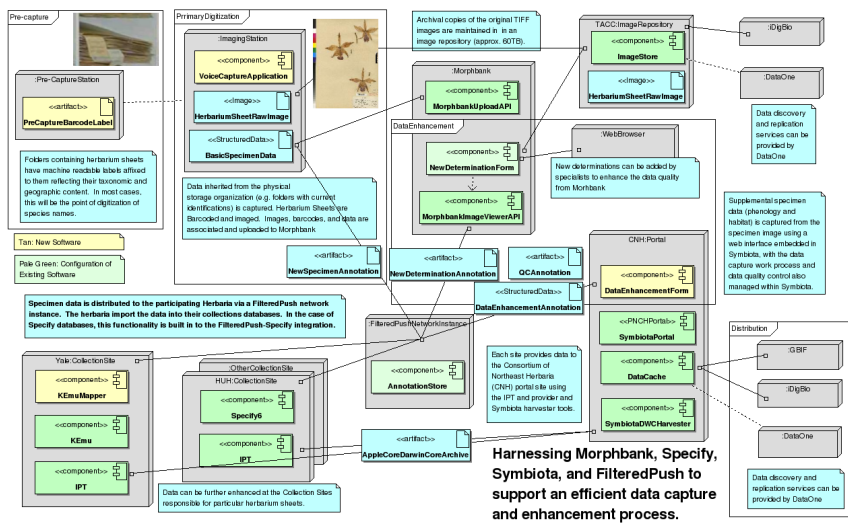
Pre-capture

:Pre-CaptureStation

<<artifact>>
PreCaptureBarcodeLabel

Folders containing herbarium sheets have machine readable labels affixed to them reflecting their taxonomic and geographic content. In most cases, this will be the point of digitization of species names.

Tan: New Software

Pale Green: Configuration of Existing Software

PrimaryDigitization

:ImagingStation

<<component>>
VoiceCaptureApplication

<<Image>>
HerbariumSheetRawImage

<<StructuredData>>
BasicSpecimenData

Data inherited from the physical storage organization (e.g. folders with current identifications) is captured. Herbarium Sheets are Barcoded and imaged. Images, barcodes, and data are associated and uploaded to Morphbank

<<artifact>>
NewSpecimenAnnotation

Archival copies of the original TIFF images are maintained in an image repository (approx. 60TB).

:Morphbank

<<component>>
MorphbankUploadAPI

TACC:ImageRepository

<<component>>
ImageStore

<<Image>>
HerbariumSheetRawImage

:iDigBio

:DataOne

Data discovery and replication services can be provided by DataOne

DataEnhancement

:WebBrowser

<<component>>
NewDeterminationForm

New determinations can be added by specialists to enhance the data quality from Morphbank

<<component>>
MorphbankImageViewerAPI

Supplemental specimen data (phenology and habitat) is captured from the specimen image using a web interface embedded in Symbiota, with the data capture work process and data quality control also managed within Symbiota.

<<artifact>>
NewDeterminationAnnotation

<<artifact>>
QCAnnotation

CNH:Portal

<<component>>
DataEnhancementForm

<<StructuredData>>
DataEnhancementAnnotation

Specimen data is distributed to the participating Herbaria via a FilteredPush network instance. The herbaria import the data into their collections databases. In the case of Specify databases, this functionality is built in to the FilteredPush-Specify integration.

:FilteredPushNetworkInstance

<<component>>
AnnotationStore

<<PNCHPortal>>
SymbiotaPortal

<<component>>
DataCache

<<component>>
SymbiotaDWCHarvester

Each site provides data to the Consortium of Northeast Herbaria (CNH) portal site using the IPT and provider and Symbiota harvester tools.

Distribution

:GBIF

:iDigBio

:DataOne

Data discovery and replication services can be provided by DataOne

Yale:CollectionSite

<<component>>
KEmuMapper

<<component>>
KEmu

<<component>>
IPT

:OtherCollectionSite

HUH:CollectionSite

<<component>>
Specify6

<<component>>
IPT

<<artifact>>
AppleCoreDarwinCoreArchive

Data can be further enhanced at the Collection Sites responsible for particular herbarium sheets.

Harnessing Morphbank, Specify, Symbiota, and FilteredPush to support an efficient data capture and enhancement process.